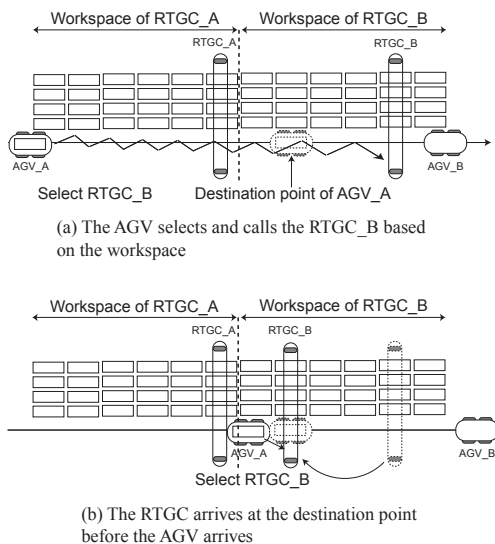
Workspace of RTGC_A

Workspace of RTGC_B

RTGC_A

RTGC_B

AGV_A

AGV_B

Select RTGC_B

Destination point of AGV_A

(a) The AGV selects and calls the RTGC_B based on the workspace

Workspace of RTGC_A

Workspace of RTGC_B

RTGC_A

RTGC_B

AGV_A

AGV_B

Select RTGC_B

(b) The RTGC arrives at the destination point before the AGV arrives